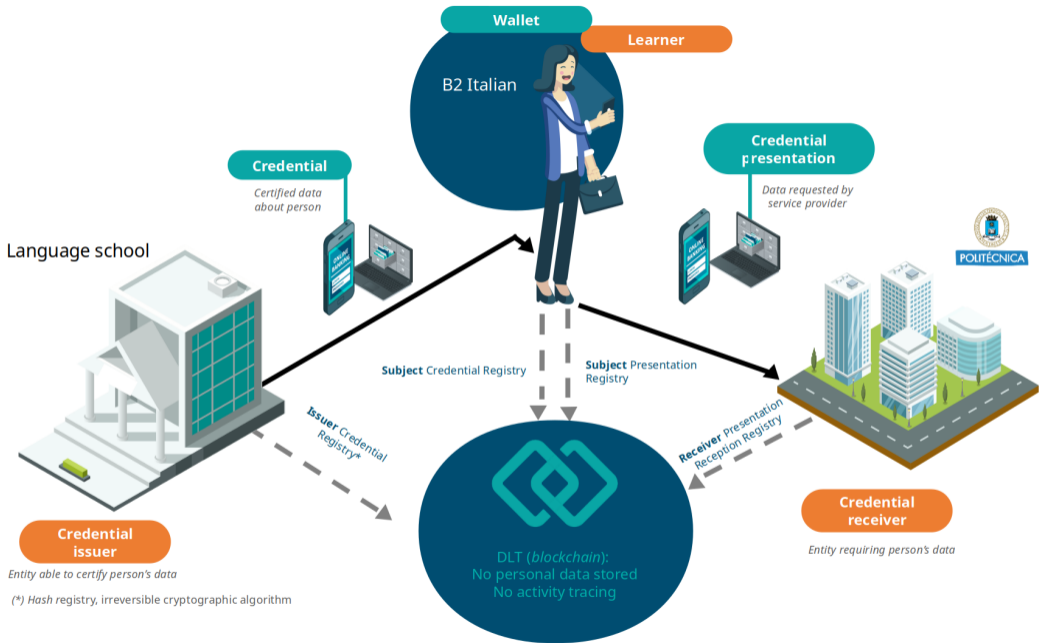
Wallet

Learner

B2 Italian

Credential

Certified data about person

Credential presentation

Data requested by service provider

Language school

POLITÉCNICA

Subject Credential Registry

Subject Presentation Registry

Issuer Credential Registry*

Receiver Presentation Reception Registry

DLT (blockchain):
No personal data stored
No activity tracing

Credential issuer

Entity able to certify person's data

(*) Hash registry, irreversible cryptographic algorithm

Credential receiver

Entity requiring person's data